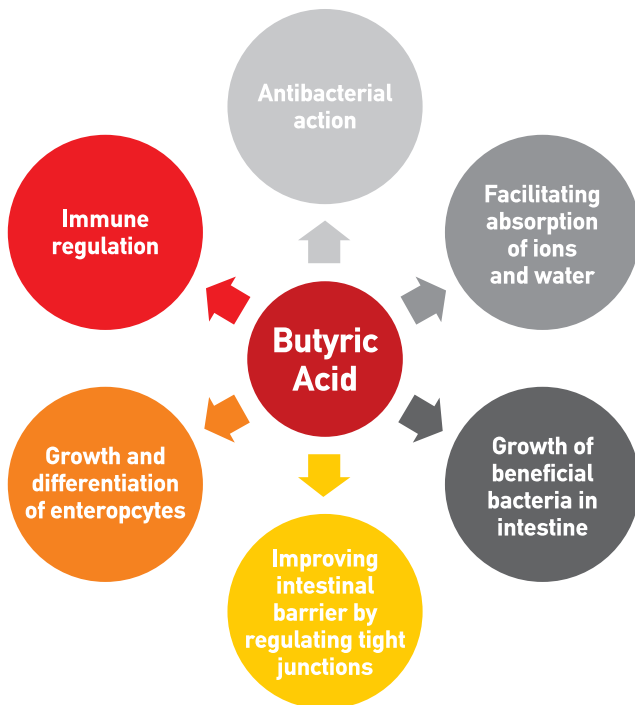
Antibacterial action

Facilitating absorption of ions and water

Immune regulation

Butyric Acid

Growth and differentiation of enteropcytes

Growth of beneficial bacteria in intestine

Improving intestinal barrier by regulating tight junctions